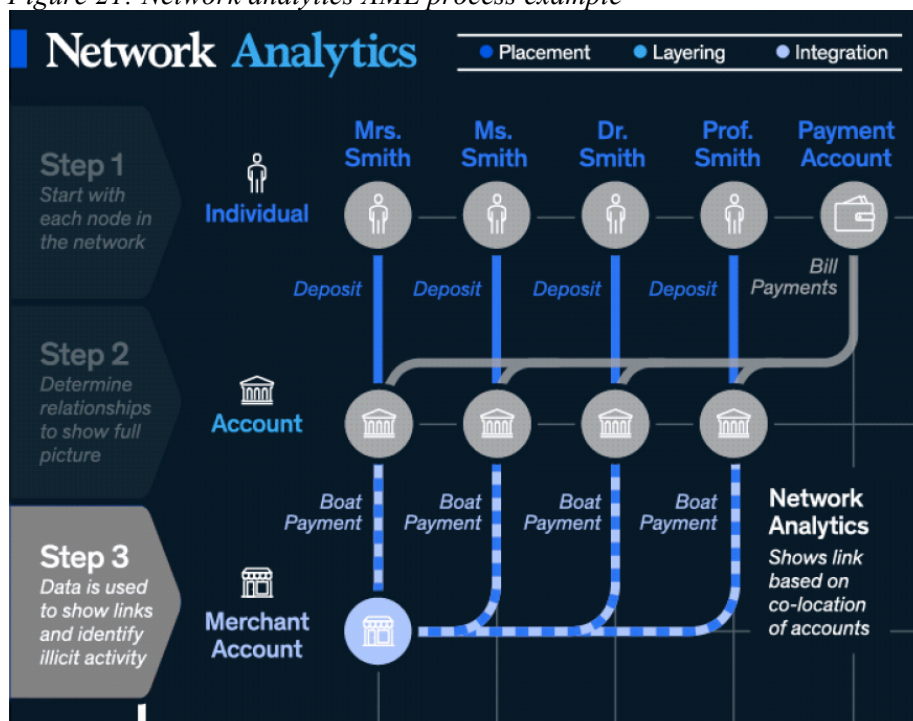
Figure 21: Network analytics AML process example

Network Analytics

Placement Layering Integration

Step 1
Start with each node in the network

Step 2
Determine relationships to show full picture

Step 3
Data is used to show links and identify illicit activity

Individual

Mrs. Smith
Ms. Smith
Dr. Smith
Prof. Smith
Payment Account

Deposit
Deposit
Deposit
Deposit
Bill Payments

Account

Boat Payment
Boat Payment
Boat Payment
Boat Payment

Network Analytics
Shows link based on co-location of accounts

Merchant Account